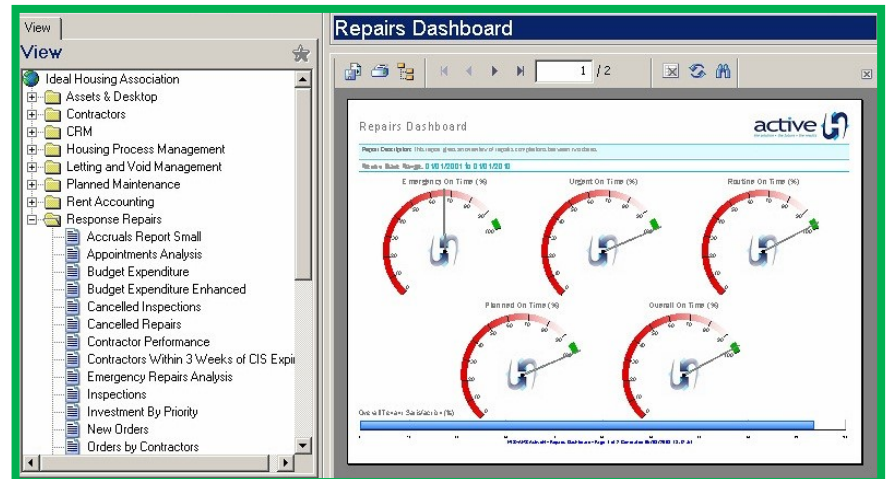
View

View

Ideal Housing Association
Assets & Desktop
Contractors
CRM
Housing Process Management
Letting and Void Management
Planned Maintenance
Rent Accounting
Response Repairs
Accruals Report Small
Appointments Analysis
Budget Expenditure
Budget Expenditure Enhanced
Cancelled Inspections
Cancelled Repairs
Contractor Performance
Contractors Within 3 Weeks of CIS Expi
Emergency Repairs Analysis
Inspections
Investment By Priority
New Orders
Orders by Contractors

Repairs Dashboard

1 / 2

Repairs Dashboard

active

Report Description: This report gives an overview of repairs completions between two dates.

Date Range: 01/01/2001 to 01/01/2010

Emergency On Time (%)

Urgent On Time (%)

Routine On Time (%)

Planned On Time (%)

Overall On Time (%)

Overall Tenant Satisfaction (%)

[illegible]